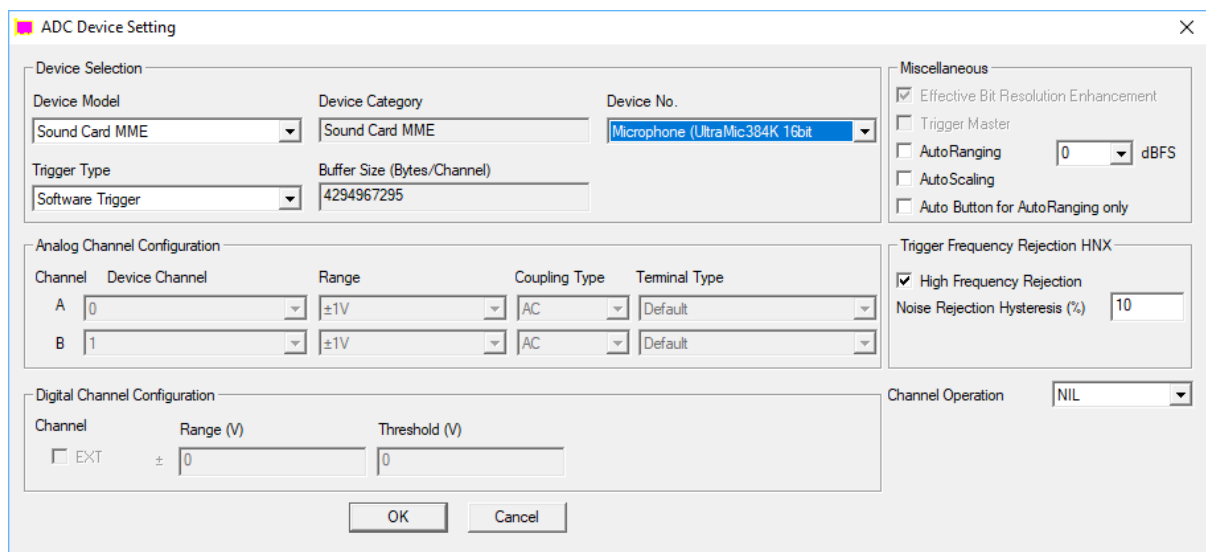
ADC Device Setting

Device Selection

Device Model
Sound Card MME

Device Category
Sound Card MME

Device No.
Microphone (UltraMic384K 16bit

Trigger Type
Software Trigger

Buffer Size (Bytes/Channel)
4294967295

Miscellaneous
Effective Bit Resolution Enhancement
Trigger Master
AutoRanging
0
dBFS
AutoScaling
Auto Button for AutoRanging only

Analog Channel Configuration

| Channel | Device Channel | Range | Coupling Type | Terminal Type |
|---|---|---|---|---|
| A | 0 | ±1V | AC | Default |
| B | 1 | ±1V | AC | Default |

Trigger Frequency Rejection HNX
High Frequency Rejection
Noise Rejection Hysteresis (%)
10

Digital Channel Configuration
Channel
EXT
Range (V)
± 0
Threshold (V)
0

Channel Operation
NIL

OK
Cancel